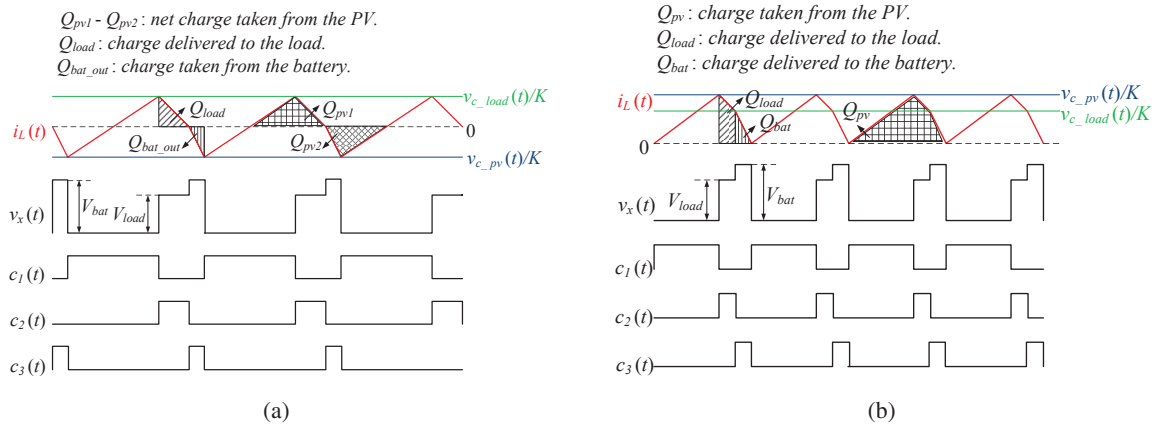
$Q_{pv1}$ - $Q_{pv2}$ : net charge taken from the PV.
$Q_{load}$ : charge delivered to the load.
$Q_{bat\_out}$ : charge taken from the battery.

$v_{c\_load}(t)/K$
$Q_{load}$
$Q_{pv1}$
$i_L(t)$
0
$Q_{bat\_out}$
$Q_{pv2}$
$v_{c\_pv}(t)/K$
$V_{bat}$
$V_{load}$
$v_x(t)$
$c_1(t)$
$c_2(t)$
$c_3(t)$

(a)

$Q_{pv}$ : charge taken from the PV.
$Q_{load}$ : charge delivered to the load.
$Q_{bat}$ : charge delivered to the battery.

$i_L(t)$
$Q_{load}$
$Q_{bat}$
$Q_{pv}$
$v_{c\_pv}(t)/K$
$v_{c\_load}(t)/K$
0
$V_{load}$
$V_{bat}$
$v_x(t)$
$c_1(t)$
$c_2(t)$
$c_3(t)$

(b)